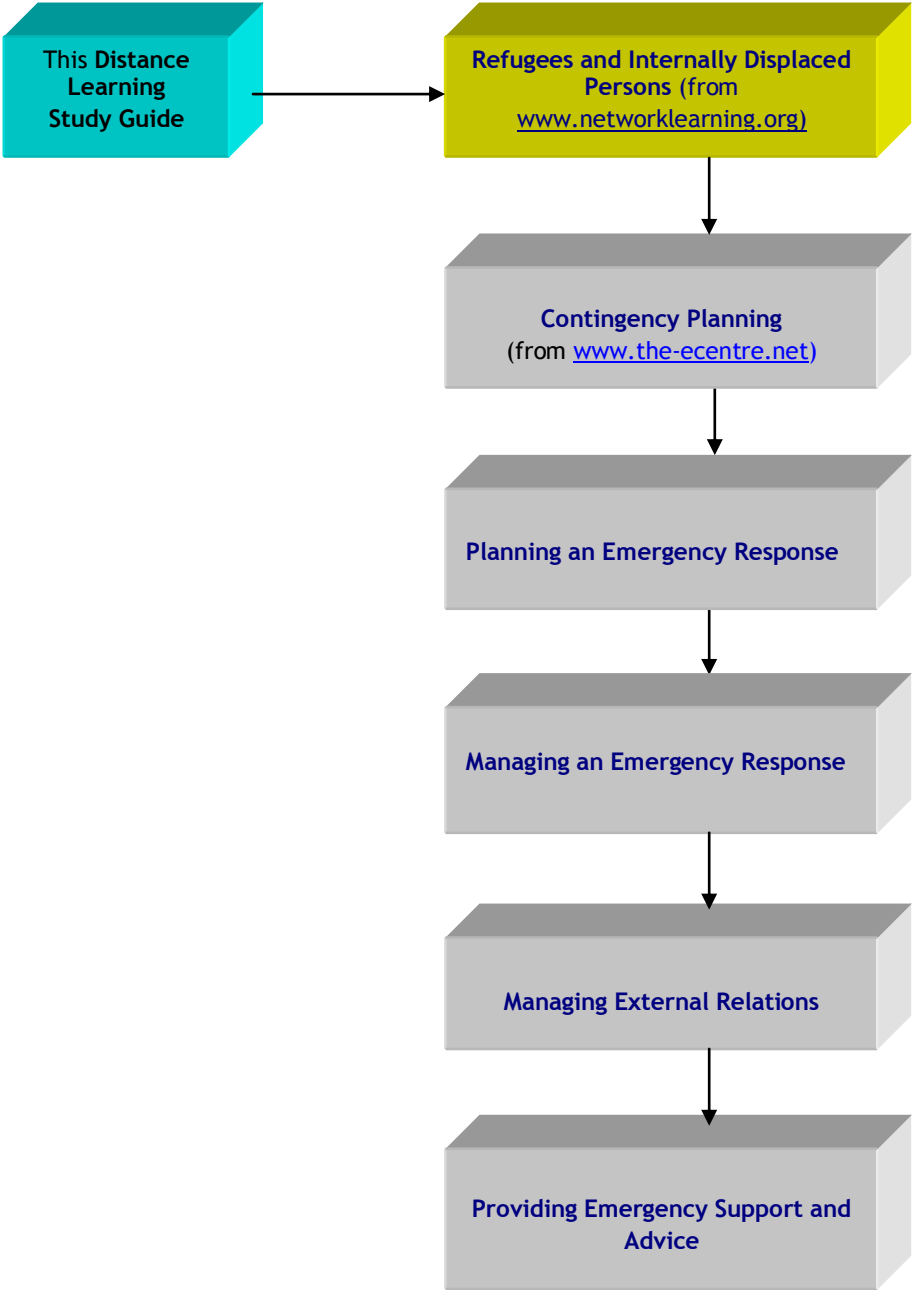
This Distance Learning Study Guide

Refugees and Internally Displaced Persons (from www.networklearning.org)

Contingency Planning (from www.the-ecentre.net)

Planning an Emergency Response

Managing an Emergency Response

Managing External Relations

Providing Emergency Support and Advice